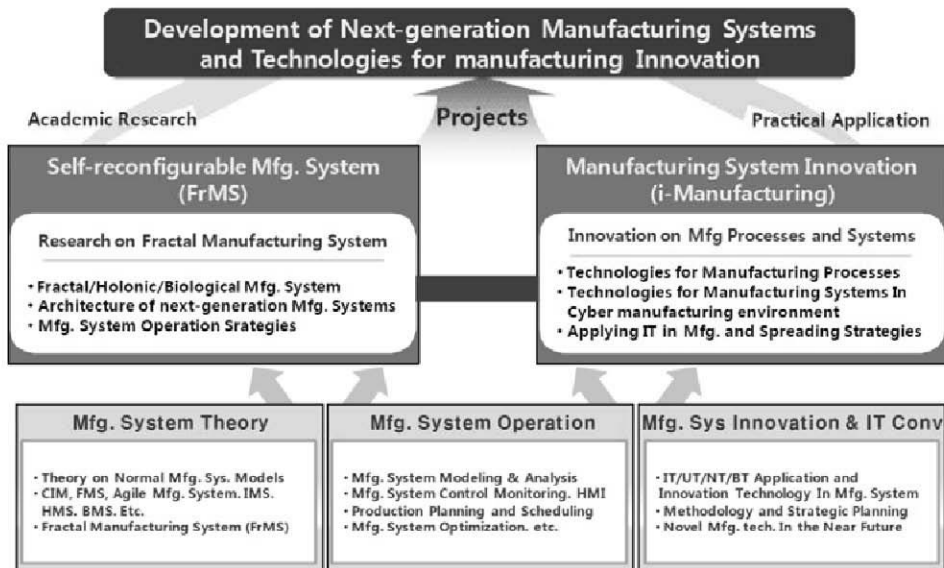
Development of Next-generation Manufacturing Systems and Technologies for manufacturing Innovation

Academic Research

Projects

Practical Application

Self-reconfigurable Mfg. System (FrMS)

Research on Fractal Manufacturing System

• Fractal/Holonic/Biological Mfg. System
• Architecture of next-generation Mfg. Systems
• Mfg. System Operation Srategies

Manufacturing System Innovation (i-Manufacturing)

Innovation on Mfg Processes and Systems

• Technologies for Manufacturing Processes
• Technologies for Manufacturing Systems In Cyber manufacturing environment
• Applying IT in Mfg. and Spreading Strategies

Mfg. System Theory

• Theory on Normal Mfg. Sys. Models
• CIM, FMS, Agile Mfg. System. IMS. HMS. BMS. Etc.
• Fractal Manufacturing System (FrMS)

Mfg. System Operation

• Mfg. System Modeling & Analysis
• Mfg. System Control Monitoring. HMI
• Production Planning and Scheduling
• Mfg. System Optimization. etc.

Mfg. Sys Innovation & IT Conv

• IT/UT/NT/BT Application and Innovation Technology In Mfg. System
• Methodology and Strategic Planning
• Novel Mfg. tech. In the Near Future